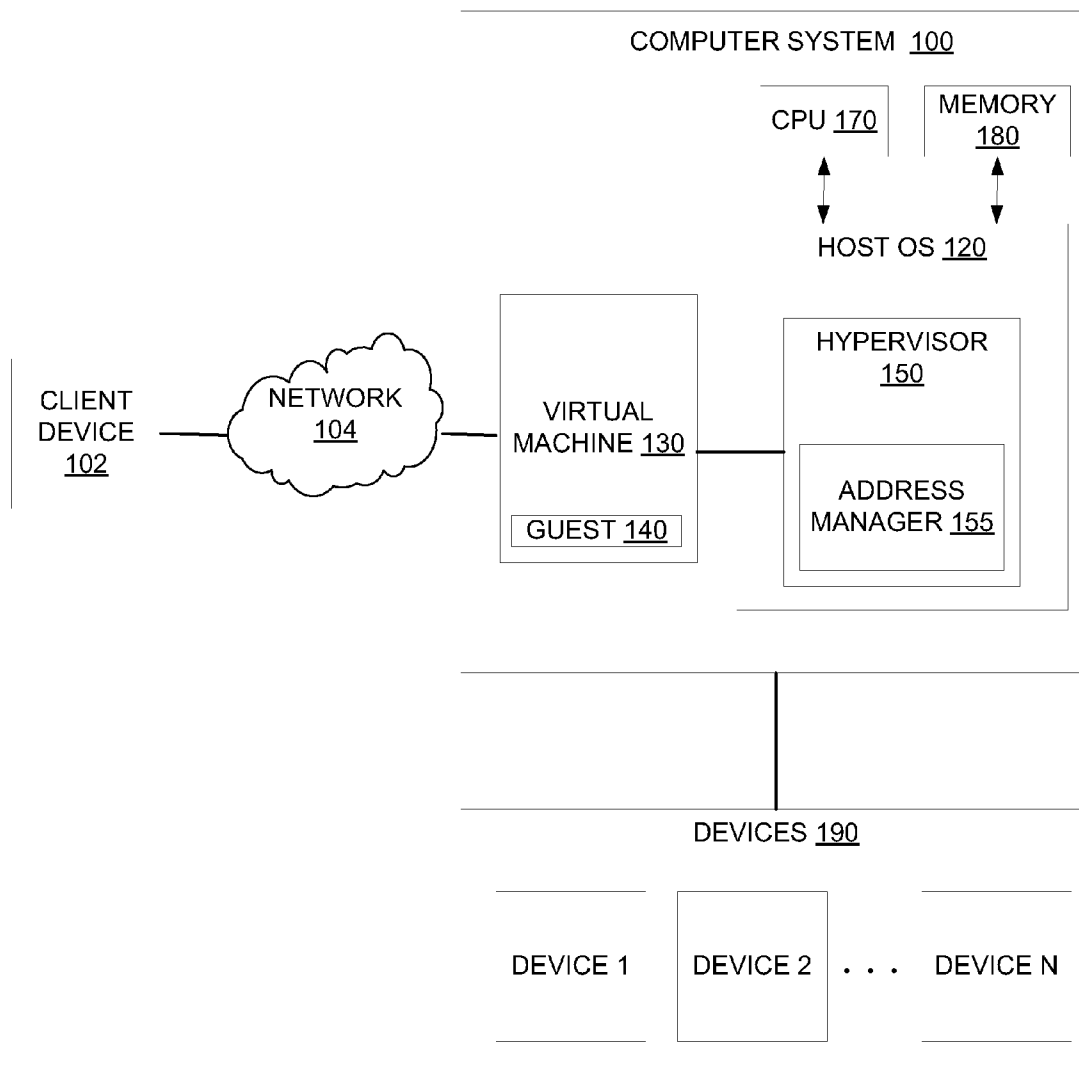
COMPUTER SYSTEM 100

CPU 170

MEMORY 180

HOST OS 120

CLIENT DEVICE 102

NETWORK 104

VIRTUAL MACHINE 130

GUEST 140

HYPERVISOR 150

ADDRESS MANAGER 155

DEVICES 190

DEVICE 1

DEVICE 2

. . .

DEVICE N